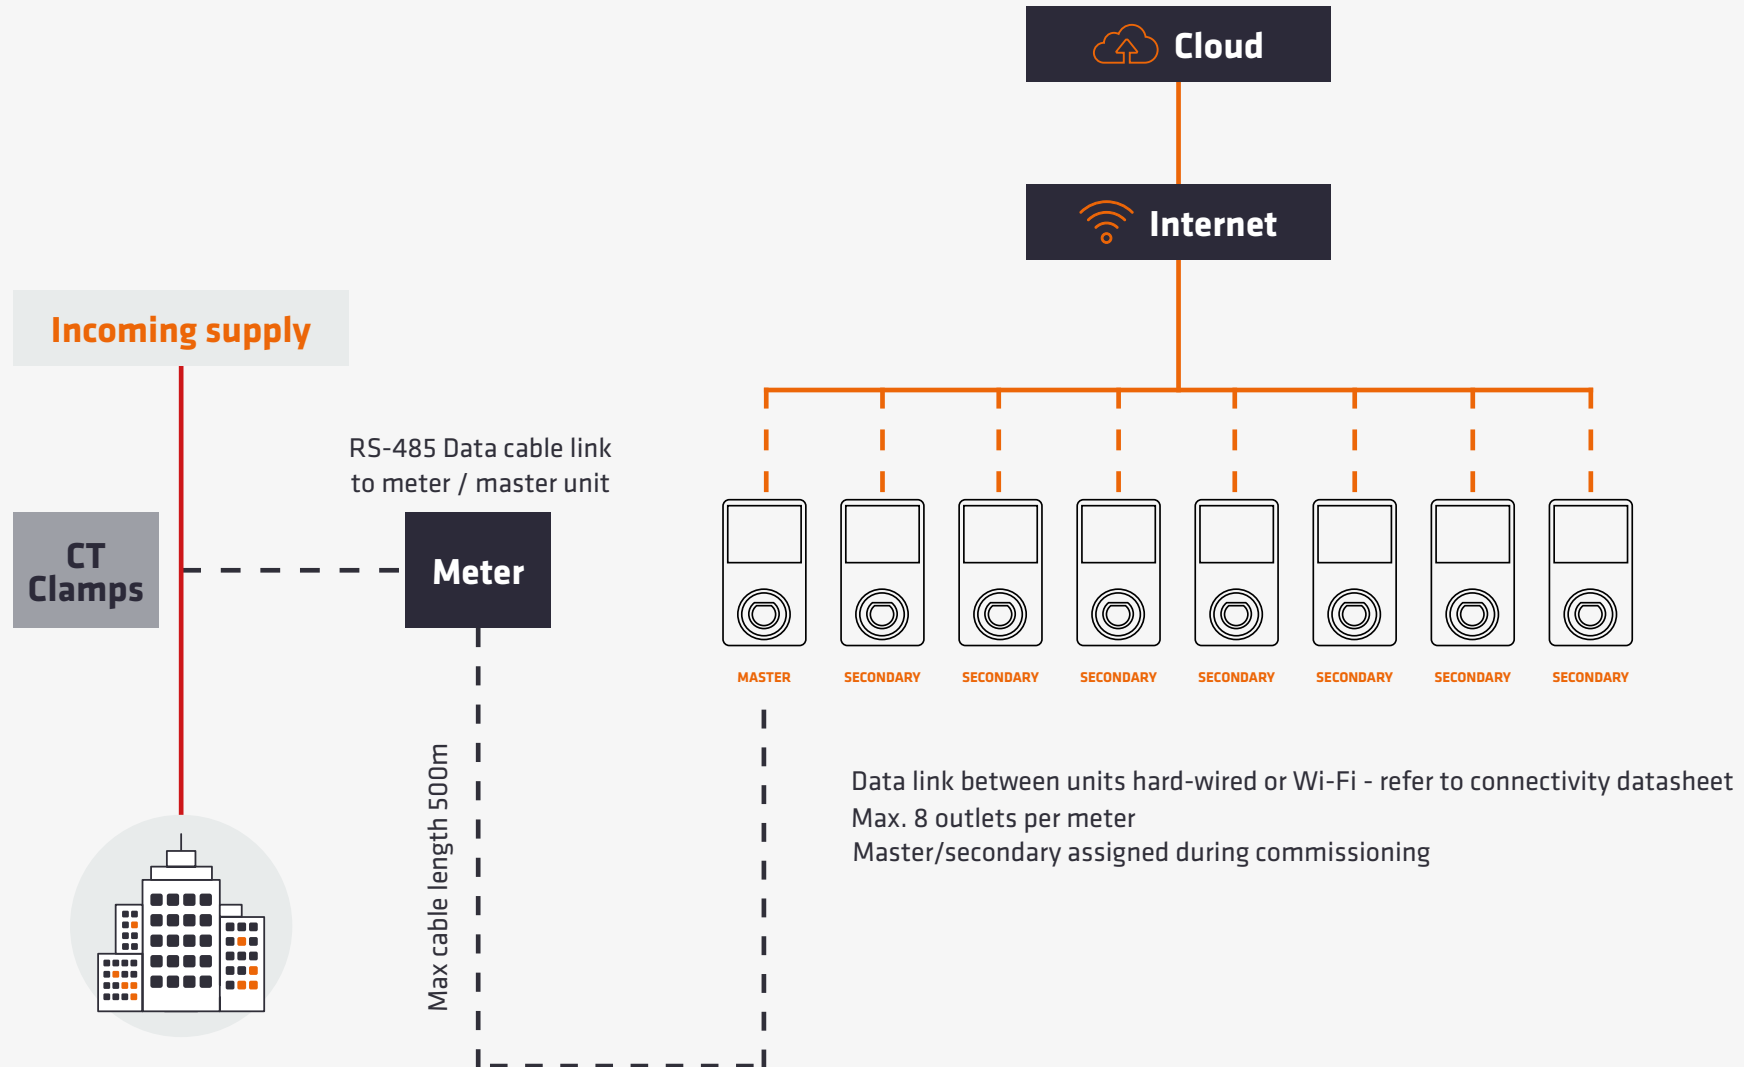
Cloud

Internet

Incoming supply

RS-485 Data cable link to meter / master unit

CT Clamps

Meter

MASTER
SECONDARY
SECONDARY
SECONDARY
SECONDARY
SECONDARY
SECONDARY
SECONDARY

Max cable length 500m

Data link between units hard-wired or Wi-Fi - refer to connectivity datasheet
Max. 8 outlets per meter
Master/secondary assigned during commissioning